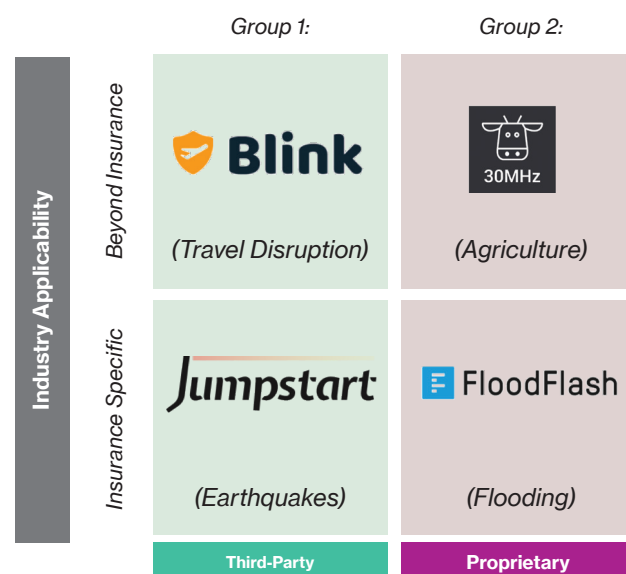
Group 1:

Group 2:

Industry Applicability

Beyond Insurance

Blink

(Travel Disruption)

30MHz

(Agriculture)

Insurance Specific

Jumpstart

(Earthquakes)

FloodFlash

(Flooding)

Third-Party

Proprietary